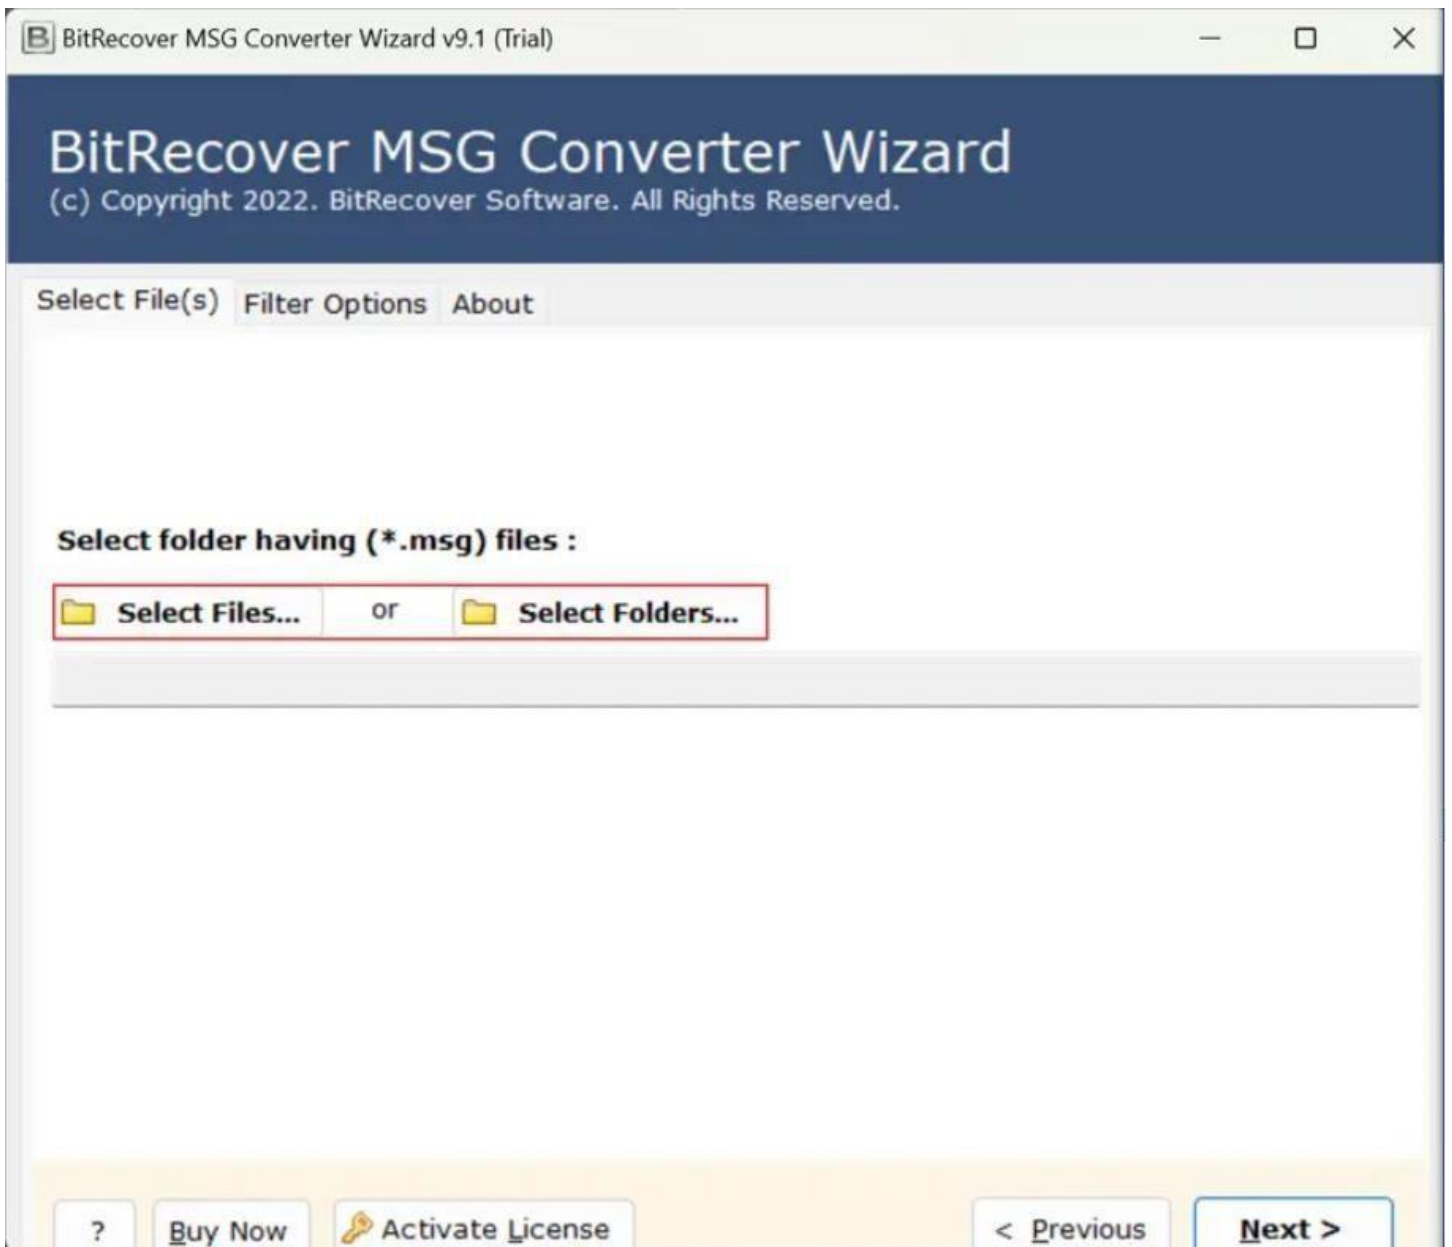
BitRecover MSG Converter Wizard v9.1 (Trial)

BitRecover MSG Converter Wizard
(c) Copyright 2022. BitRecover Software. All Rights Reserved.

Select File(s) Filter Options About

Select folder having (*.msg) files :

Select Files... or Select Folders...

? Buy Now Activate License < Previous Next >